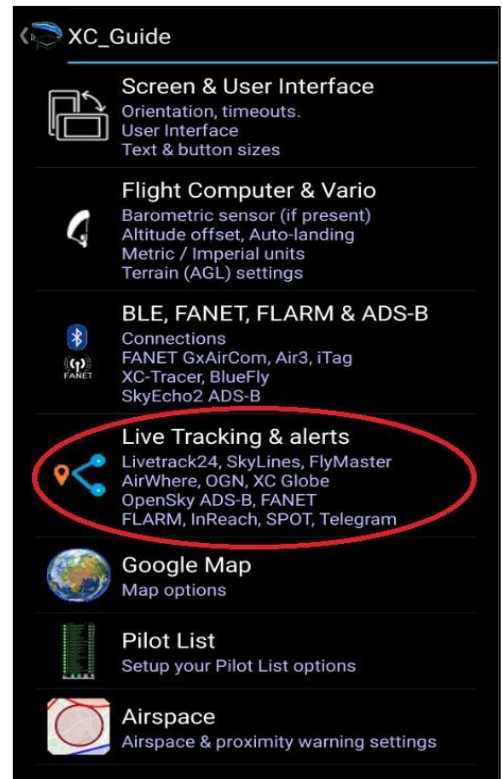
XC_Guide

Screen & User Interface
Orientation, timeouts.
User Interface
Text & button sizes

Flight Computer & Vario
Barometric sensor (if present)
Altitude offset, Auto-landing
Metric / Imperial units
Terrain (AGL) settings

BLE, FANET, FLARM & ADS-B
Connections
FANET GxAirCom, Air3, iTag
XC-Tracer, BlueFly
SkyEcho2 ADS-B

FANET

Live Tracking & alerts
Livetrack24, SkyLines, FlyMaster
AirWhere, OGN, XC Globe
OpenSky ADS-B, FANET
FLARM, InReach, SPOT, Telegram

Google Map
Map options

Pilot List
Setup your Pilot List options

Airspace
Airspace & proximity warning settings